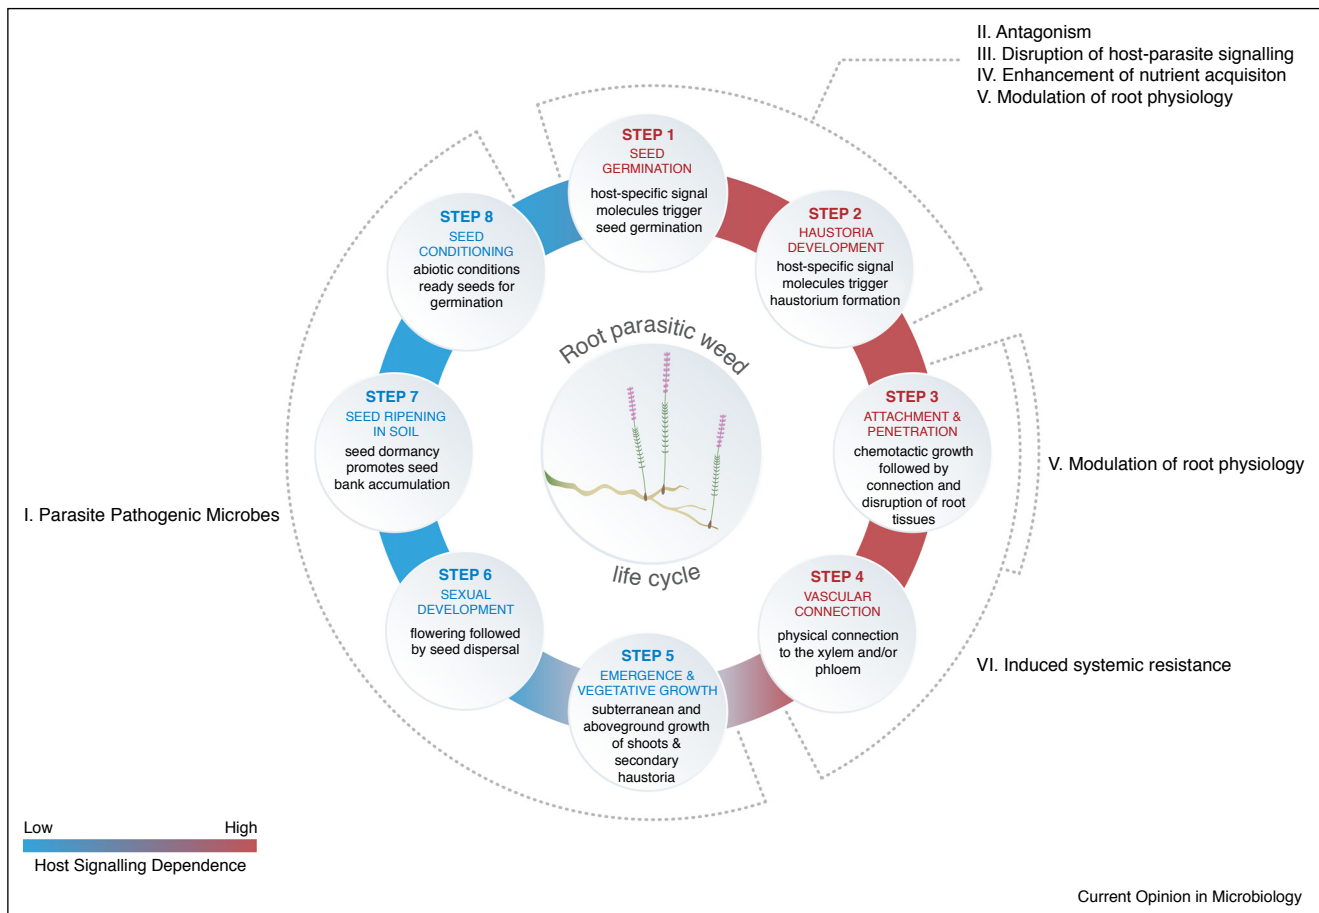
II. Antagonism
III. Disruption of host-parasite signalling
IV. Enhancement of nutrient acquisiton
V. Modulation of root physiology

STEP 1
SEED GERMINATION
host-specific signal molecules trigger seed germination

STEP 2
HAUSTORIA DEVELOPMENT
host-specific signal molecules trigger haustorium formation

STEP 3
ATTACHMENT & PENETRATION
chemotactic growth followed by connection and disruption of root tissues

V. Modulation of root physiology

STEP 4
VASCULAR CONNECTION
physical connection to the xylem and/or phloem

VI. Induced systemic resistance

STEP 5
EMERGENCE & VEGETATIVE GROWTH
subterranean and aboveground growth of shoots & secondary haustoria

STEP 6
SEXUAL DEVELOPMENT
flowering followed by seed dispersal

STEP 7
SEED RIPENING IN SOIL
seed dormancy promotes seed bank accumulation

STEP 8
SEED CONDITIONING
abiotic conditions ready seeds for germination

Root parasitic weed
life cycle

I. Parasite Pathogenic Microbes

Low
High
Host Signalling Dependence

Current Opinion in Microbiology